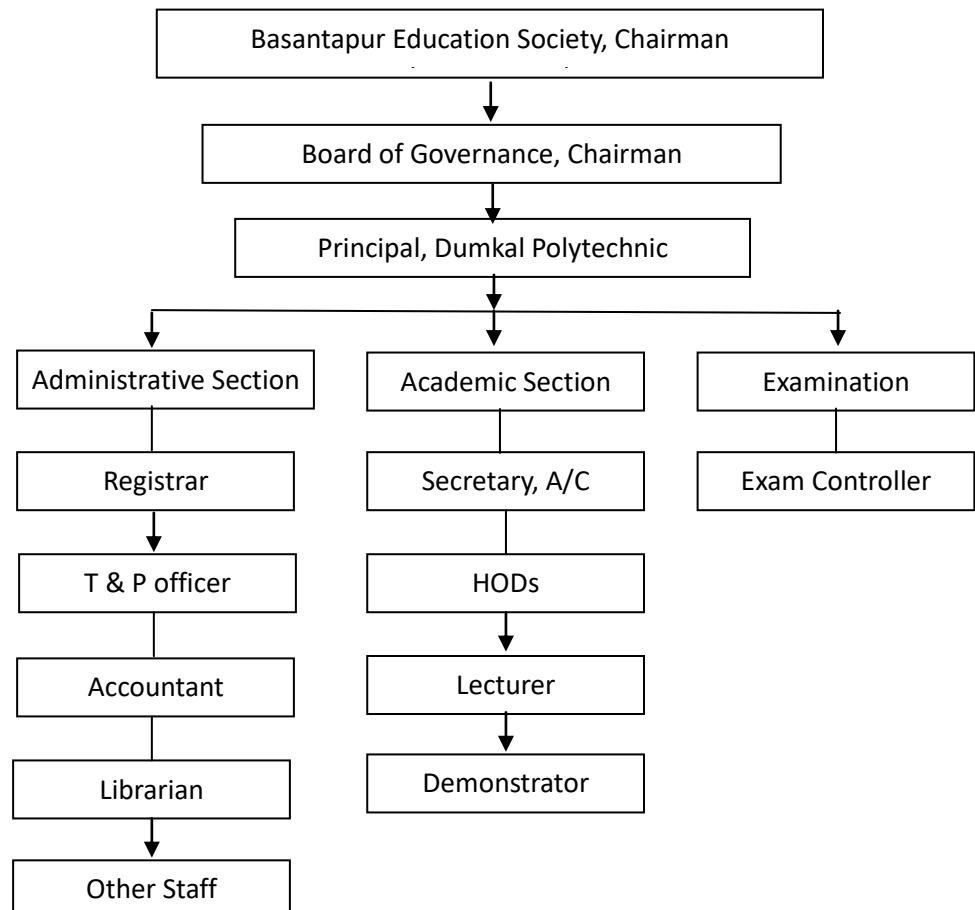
Basantapur Education Society, Chairman

Board of Governance, Chairman

Principal, Dumkal Polytechnic

Administrative Section

Registrar

T & P officer

Accountant

Librarian

Other Staff

Academic Section

Secretary, A/C

HODs

Lecturer

Demonstrator

Examination

Exam Controller